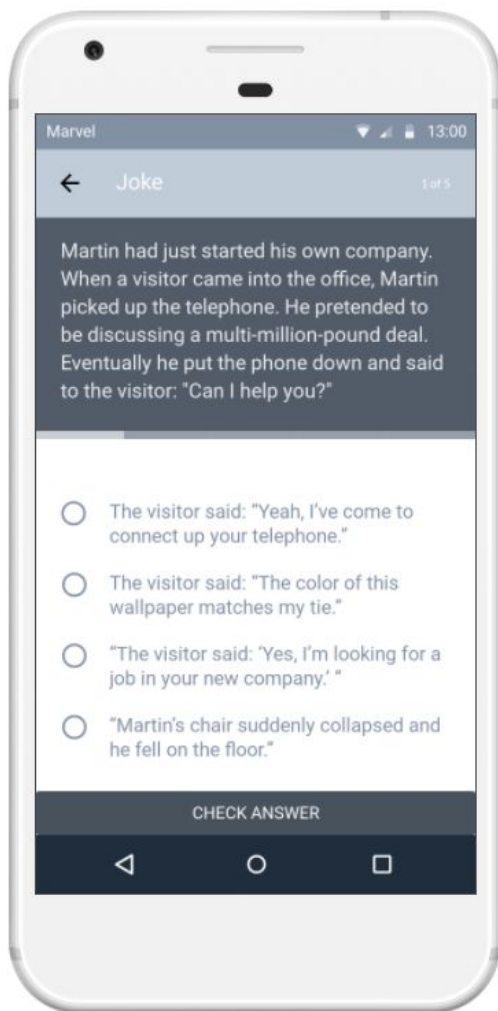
Marvel

13:00

Joke

1 of 5

Martin had just started his own company. When a visitor came into the office, Martin picked up the telephone. He pretended to be discussing a multi-million-pound deal. Eventually he put the phone down and said to the visitor: "Can I help you?"

The visitor said: "Yeah, I've come to connect up your telephone."

The visitor said: "The color of this wallpaper matches my tie."

"The visitor said: 'Yes, I'm looking for a job in your new company.' "

"Martin's chair suddenly collapsed and he fell on the floor."

CHECK ANSWER